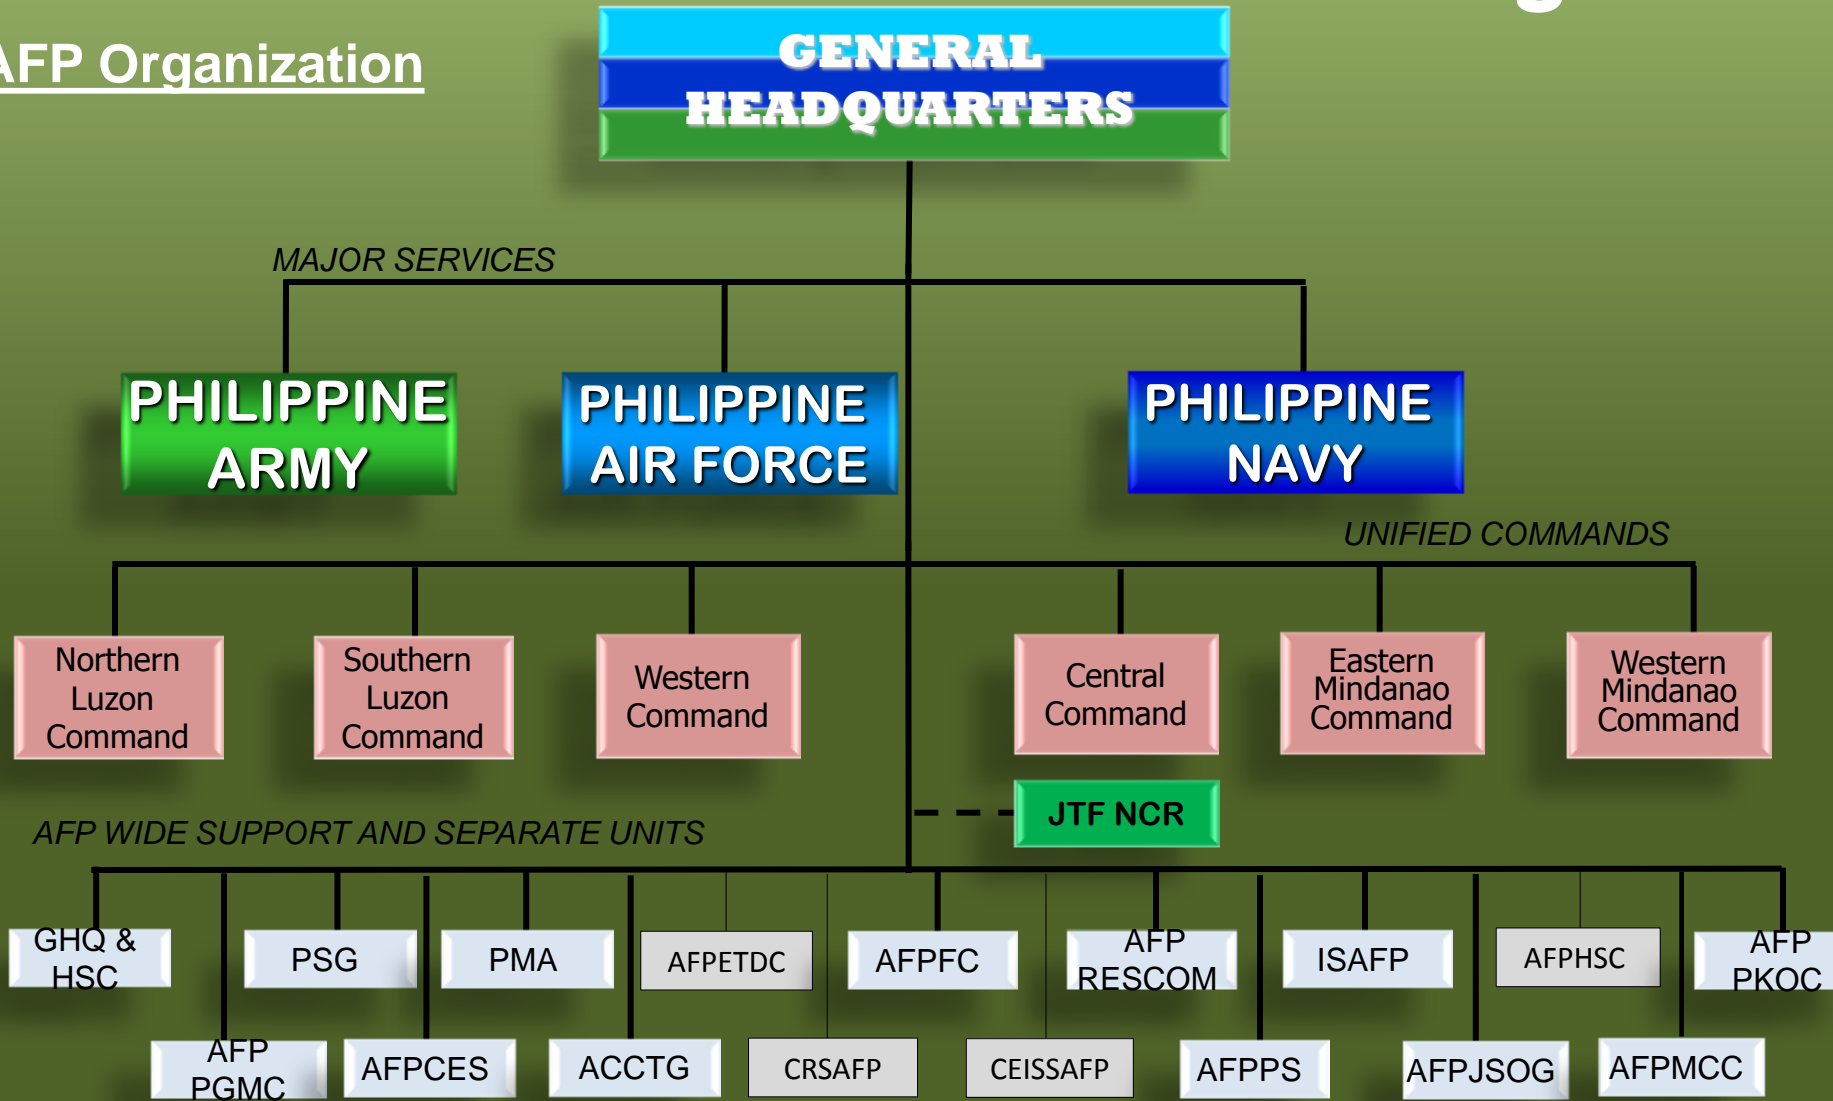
AFP Organization

GENERAL HEADQUARTERS

MAJOR SERVICES

PHILIPPINE ARMY

PHILIPPINE AIR FORCE

PHILIPPINE NAVY

UNIFIED COMMANDS

Northern Luzon Command

Southern Luzon Command

Western Command

Central Command

Eastern Mindanao Command

Western Mindanao Command

JTF NCR

AFP WIDE SUPPORT AND SEPARATE UNITS

GHQ & HSC

PSG

PMA

AFPETDC

AFPFC

AFP RESCOM

ISAFP

AFPHSC

AFP PKOC

AFP PGMC

AFPCES

ACCTG

CRSAFP

CEISSAFP

AFPPS

AFPJSOG

AFPMCC